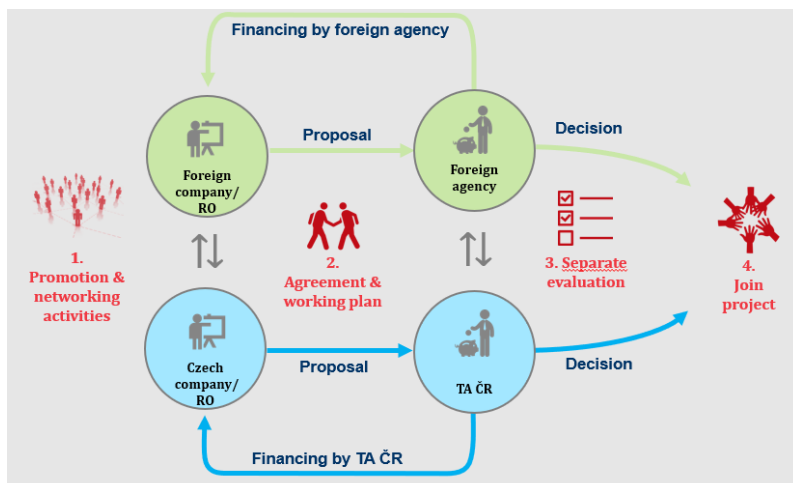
Financing by foreign agency

Foreign company/ RO

Proposal

Foreign agency

Decision

1. Promotion & networking activities

2. Agreement & working plan

3. Separate evaluation

4. Join project

Czech company/ RO

Proposal

TA ČR

Decision

Financing by TA ČR